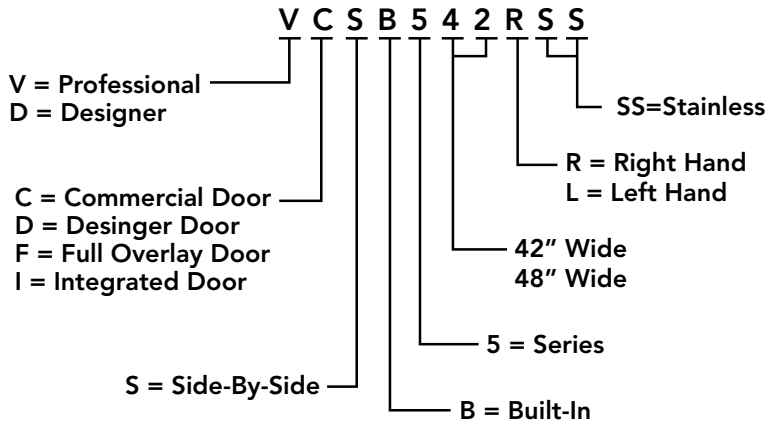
V C S B 5 4 2 R S S

V = Professional
D = Designer

SS=Stainless

R = Right Hand
L = Left Hand

C = Commercial Door
D = Desinger Door
F = Full Overlay Door
I = Integrated Door

42" Wide
48" Wide

5 = Series

S = Side-By-Side

B = Built-In